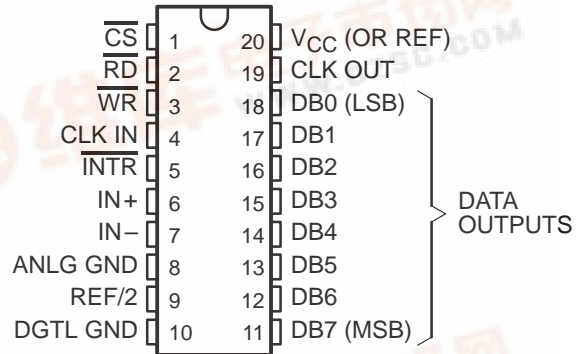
$\overline{CS}$ 1
$\overline{RD}$ 2
$\overline{WR}$ 3
CLK IN 4
$\overline{INTR}$ 5
IN+ 6
IN− 7
ANLG GND 8
REF/2 9
DGTL GND 10

20 $V_{CC}$ (OR REF)
19 CLK OUT
18 DB0 (LSB)
17 DB1
16 DB2
15 DB3
14 DB4
13 DB5
12 DB6
11 DB7 (MSB)

DATA OUTPUTS

.COM